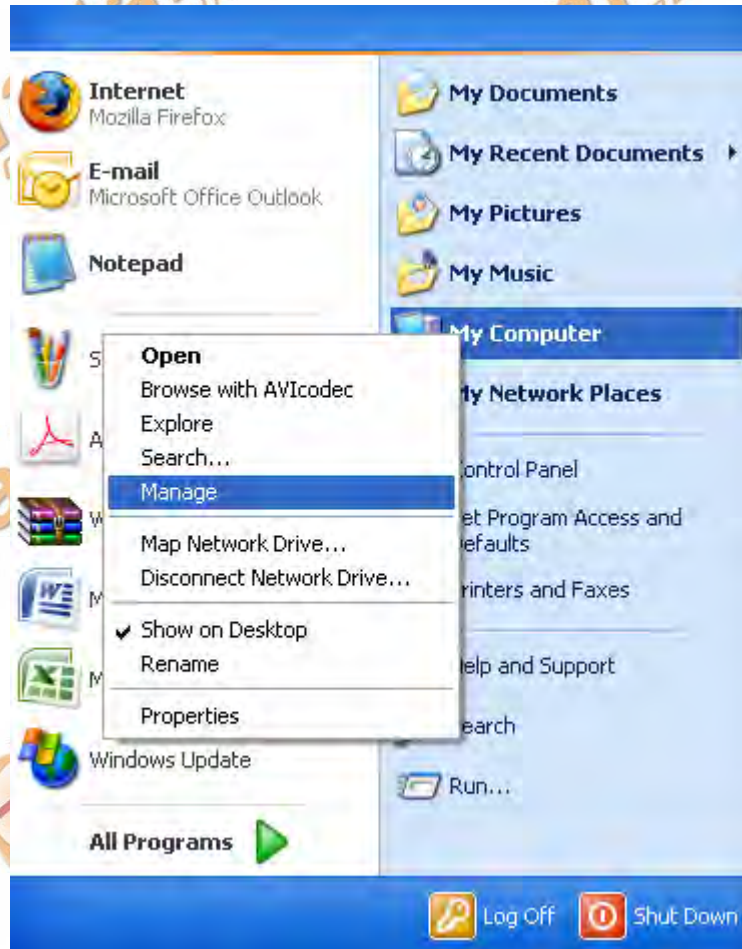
Internet
Mozilla Firefox

E-mail
Microsoft Office Outlook

Notepad

S

A

W

M

M

Windows Update

All Programs

My Documents

My Recent Documents

My Pictures

My Music

My Computer

My Network Places

ontrol Panel

et Program Access and efaults

rinters and Faxes

elp and Support

earch

Run...

Open
Browse with AVIcodec
Explore
Search...
Manage
Map Network Drive...
Disconnect Network Drive...
Show on Desktop
Rename
Properties

Log Off
Shut Down